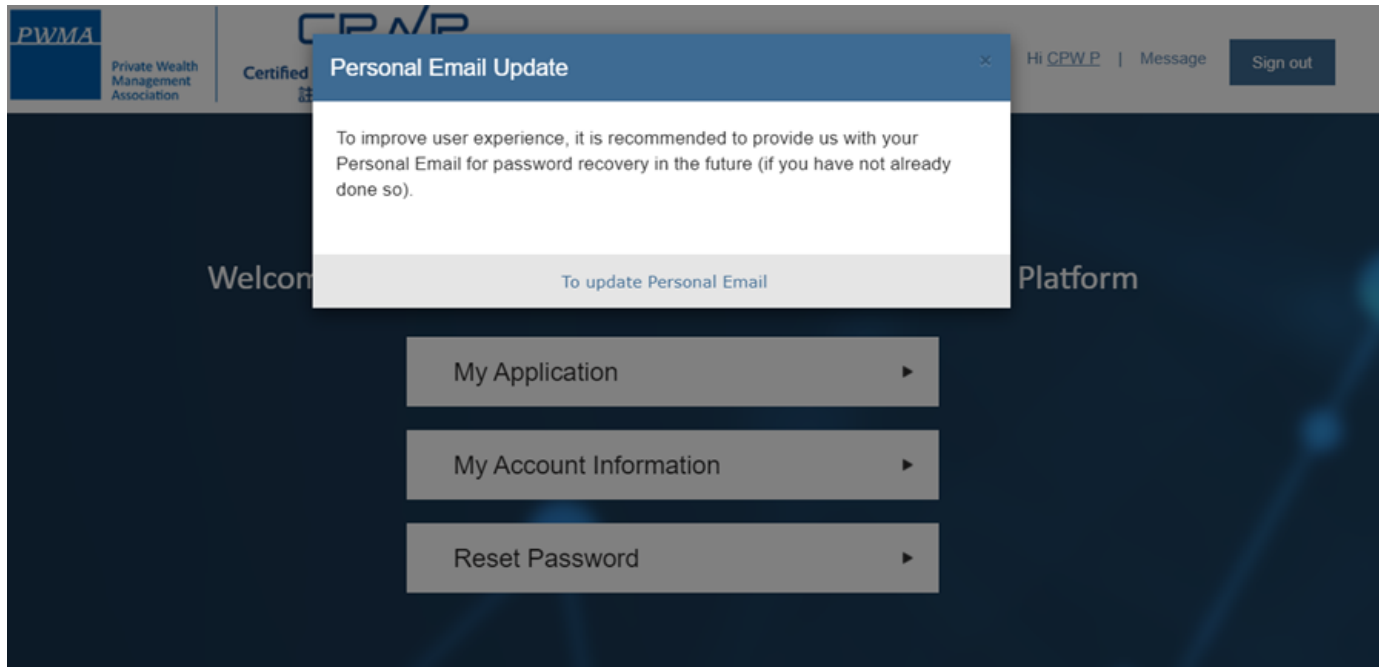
PWMA

Private Wealth Management Association

CPWP
Certified
註

Hi CPW P | Message

Sign out

Personal Email Update

×

To improve user experience, it is recommended to provide us with your Personal Email for password recovery in the future (if you have not already done so).

To update Personal Email

Welcom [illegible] Platform

My Application ▸

My Account Information ▸

Reset Password ▸